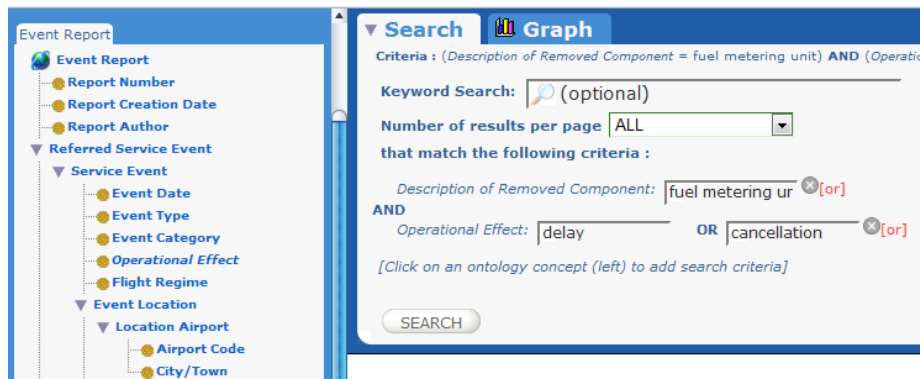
Event Report

Event Report
Report Number
Report Creation Date
Report Author
Referred Service Event
Service Event
Event Date
Event Type
Event Category
Operational Effect
Flight Regime
Event Location
Location Airport
Airport Code
City/Town

Search | Graph

Criteria : (Description of Removed Component = fuel metering unit) AND (Operatio

Keyword Search: (optional)

Number of results per page ALL

that match the following criteria :

Description of Removed Component: fuel metering ur [or]

AND

Operational Effect: delay OR cancellation [or]

[Click on an ontology concept (left) to add search criteria]

SEARCH